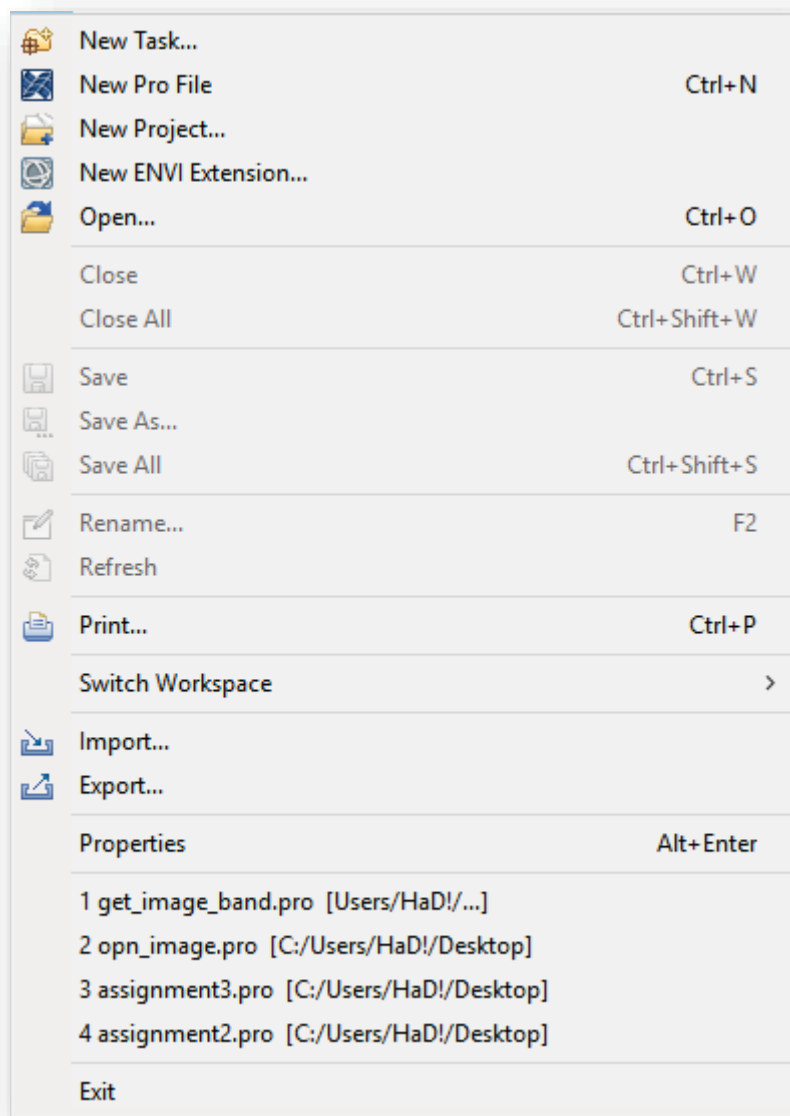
New Task...
New Pro File Ctrl+N
New Project...
New ENVI Extension...
Open... Ctrl+O

Close Ctrl+W
Close All Ctrl+Shift+W

Save Ctrl+S
Save As...
Save All Ctrl+Shift+S

Rename... F2
Refresh

Print... Ctrl+P

Switch Workspace >

Import...
Export...

Properties Alt+Enter

1 get_image_band.pro [Users/HaD!/...]
2 opn_image.pro [C:/Users/HaD!/Desktop]
3 assignment3.pro [C:/Users/HaD!/Desktop]
4 assignment2.pro [C:/Users/HaD!/Desktop]

Exit